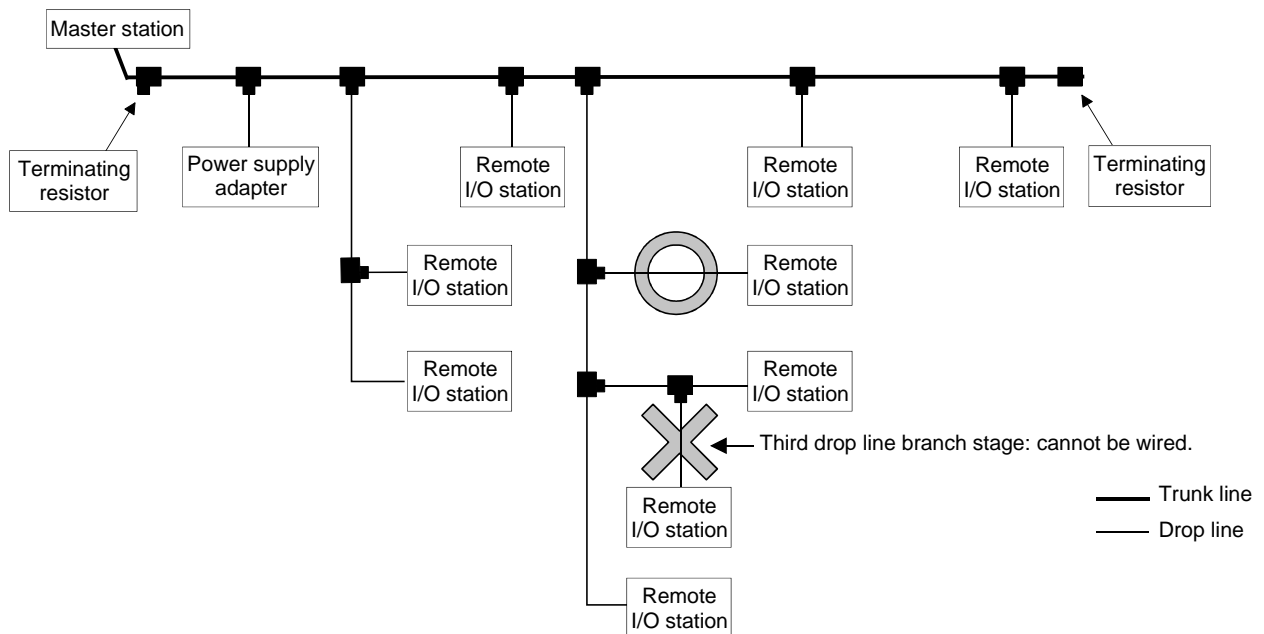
Master station

Terminating resistor

Power supply adapter

Remote I/O station

Remote I/O station

Remote I/O station

Terminating resistor

Remote I/O station

Remote I/O station

Remote I/O station

Remote I/O station

Third drop line branch stage: cannot be wired.

Remote I/O station

Trunk line

Drop line

Remote I/O station